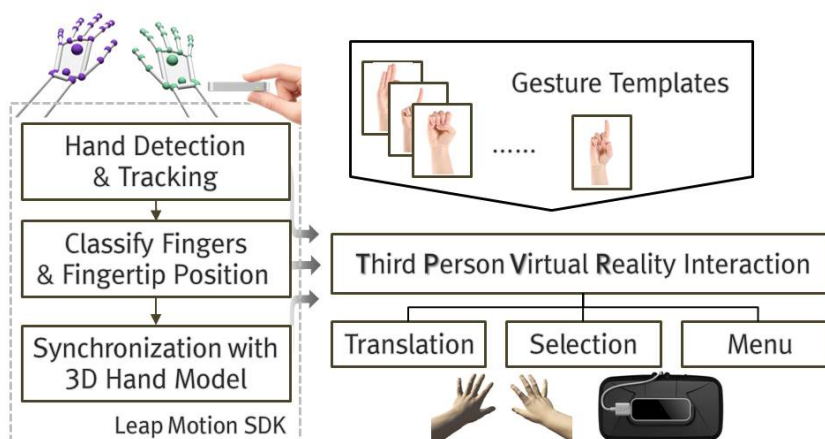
Hand Detection & Tracking

Classify Fingers & Fingertip Position

Synchronization with 3D Hand Model

Leap Motion SDK

Gesture Templates

......

Third Person Virtual Reality Interaction

Translation

Selection

Menu